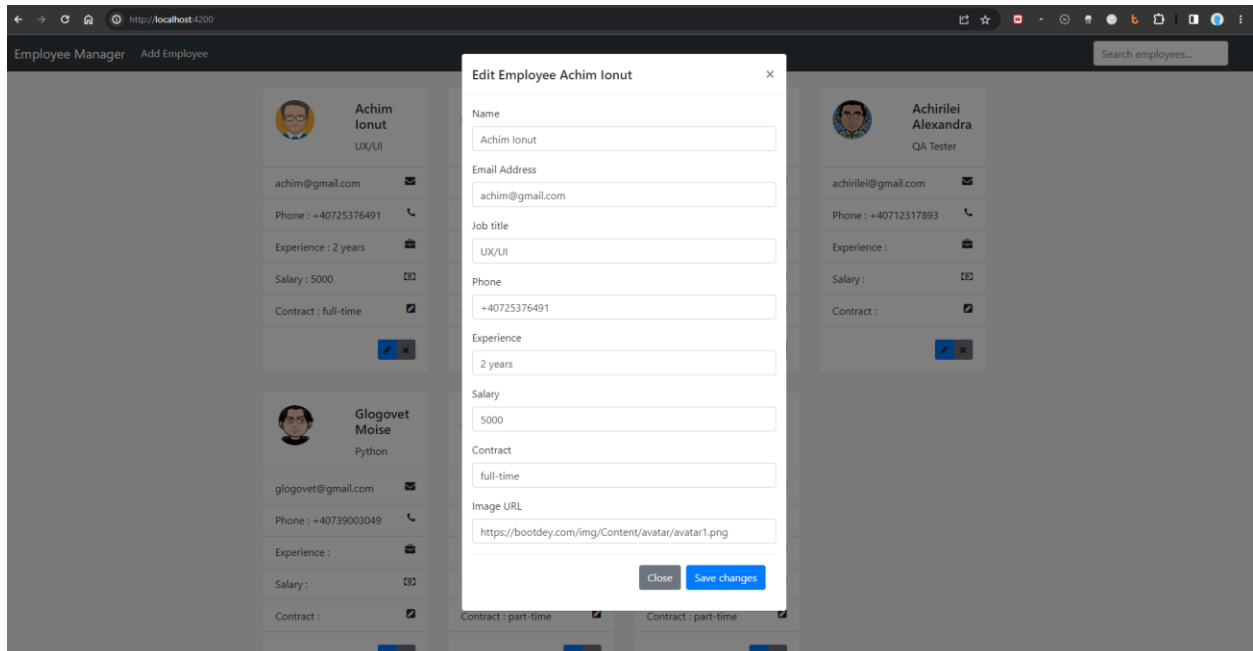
http://localhost:4200

Employee Manager Add Employee

Search employees...

Achim Ionut
UX/UI

achim@gmail.com

Phone : +40725376491

Experience : 2 years

Salary : 5000

Contract : full-time

Glogovet Moise
Python

glogovet@gmail.com

Phone : +40739003049

Experience :

Salary :

Contract :

Edit Employee Achim Ionut ×

Name
Achim Ionut

Email Address
achim@gmail.com

Job title
UX/UI

Phone
+40725376491

Experience
2 years

Salary
5000

Contract
full-time

Image URL
https://bootdey.com/img/Content/avatar/avatar1.png

Close Save changes

Contract : part-time

Contract : part-time

Achirilei Alexandra
QA Tester

achirilei@gmail.com

Phone : +40712317893

Experience :

Salary :

Contract :